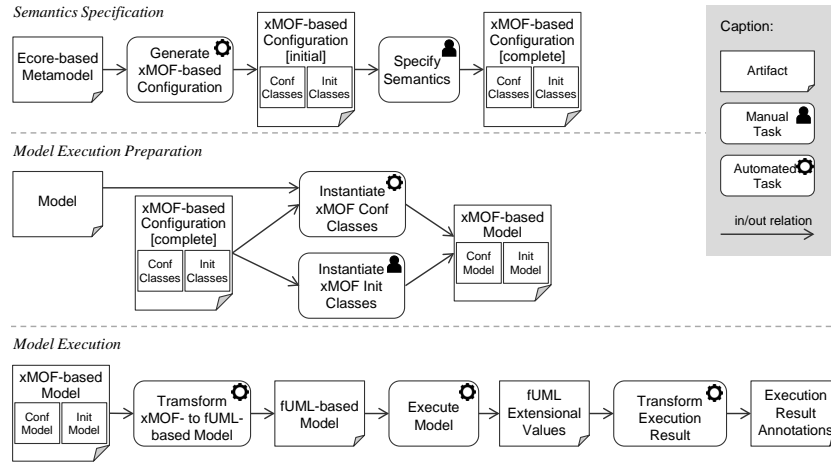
Semantics Specification

Ecore-based Metamodel

Generate xMOF-based Configuration

xMOF-based Configuration [initial]

Conf Classes

Init Classes

Specify Semantics

xMOF-based Configuration [complete]

Conf Classes

Init Classes

Caption:

Artifact

Manual Task

Automated Task

in/out relation

Model Execution Preparation

Model

xMOF-based Configuration [complete]

Conf Classes

Init Classes

Instantiate xMOF Conf Classes

Instantiate xMOF Init Classes

xMOF-based Model

Conf Model

Init Model

Model Execution

xMOF-based Model

Conf Model

Init Model

Tramsform xMOF- to fUML-based Model

fUML-based Model

Execute Model

fUML Extensional Values

Transform Execution Result

Execution Result Annotations